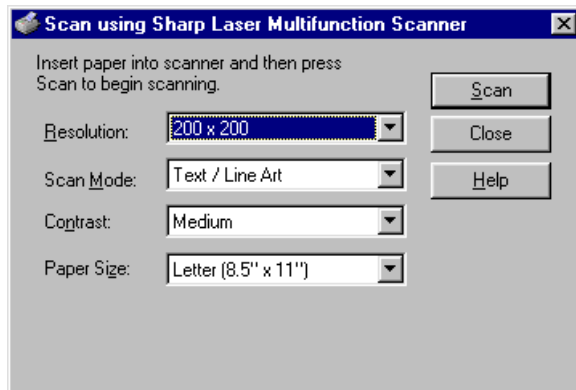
Scan using Sharp Laser Multifunction Scanner

Insert paper into scanner and then press Scan to begin scanning.

Scan

Close

Help

Resolution: 200 x 200

Scan Mode: Text / Line Art

Contrast: Medium

Paper Size: Letter (8.5" x 11")